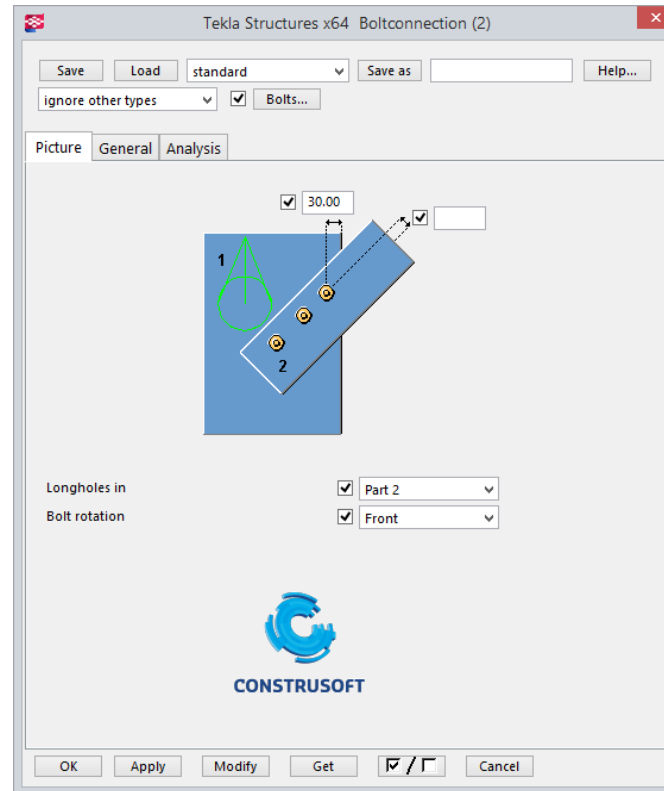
Tekla Structures x64 Boltconnection (2)

Save
Load
standard
Save as
Help...
ignore other types
Bolts...

Picture
General
Analysis

30.00

1

2

Longholes in
Part 2
Bolt rotation
Front

CONSTRUSOFT

OK
Apply
Modify
Get
Cancel